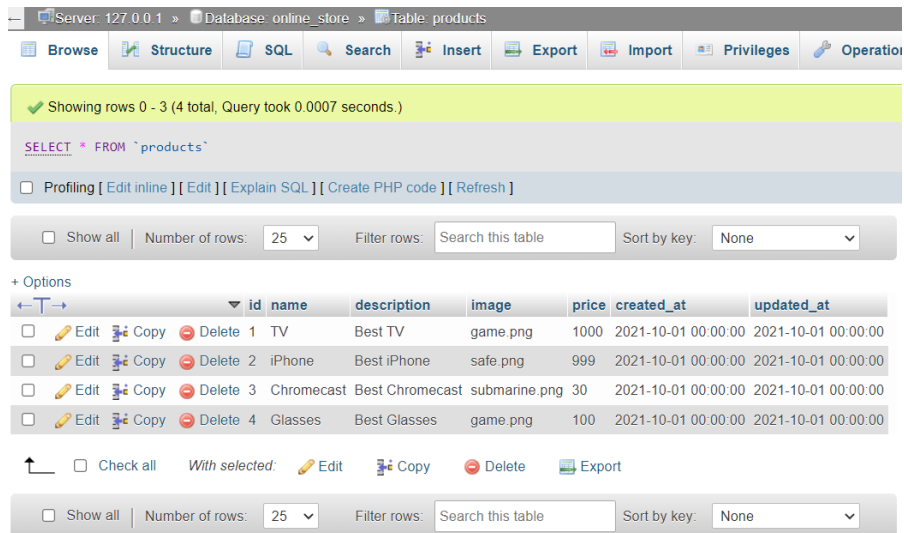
Server: 127.0.0.1 » Database: online_store » Table: products

Browse | Structure | SQL | Search | Insert | Export | Import | Privileges | Operation

Showing rows 0 - 3 (4 total, Query took 0.0007 seconds.)

SELECT * FROM `products`

Profiling [ Edit inline ] [ Edit ] [ Explain SQL ] [ Create PHP code ] [ Refresh ]

Show all | Number of rows: 25 Filter rows: Search this table Sort by key: None

+ Options

| | | | | id | name | description | image | price | created_at | updated_at |
|---|---|---|---|---|---|---|---|---|---|---|
| | Edit | Copy | Delete | 1 | TV | Best TV | game.png | 1000 | 2021-10-01 00:00:00 | 2021-10-01 00:00:00 |
| | Edit | Copy | Delete | 2 | iPhone | Best iPhone | safe.png | 999 | 2021-10-01 00:00:00 | 2021-10-01 00:00:00 |
| | Edit | Copy | Delete | 3 | Chromecast | Best Chromecast | submarine.png | 30 | 2021-10-01 00:00:00 | 2021-10-01 00:00:00 |
| | Edit | Copy | Delete | 4 | Glasses | Best Glasses | game.png | 100 | 2021-10-01 00:00:00 | 2021-10-01 00:00:00 |

Check all With selected: Edit Copy Delete Export

Show all | Number of rows: 25 Filter rows: Search this table Sort by key: None